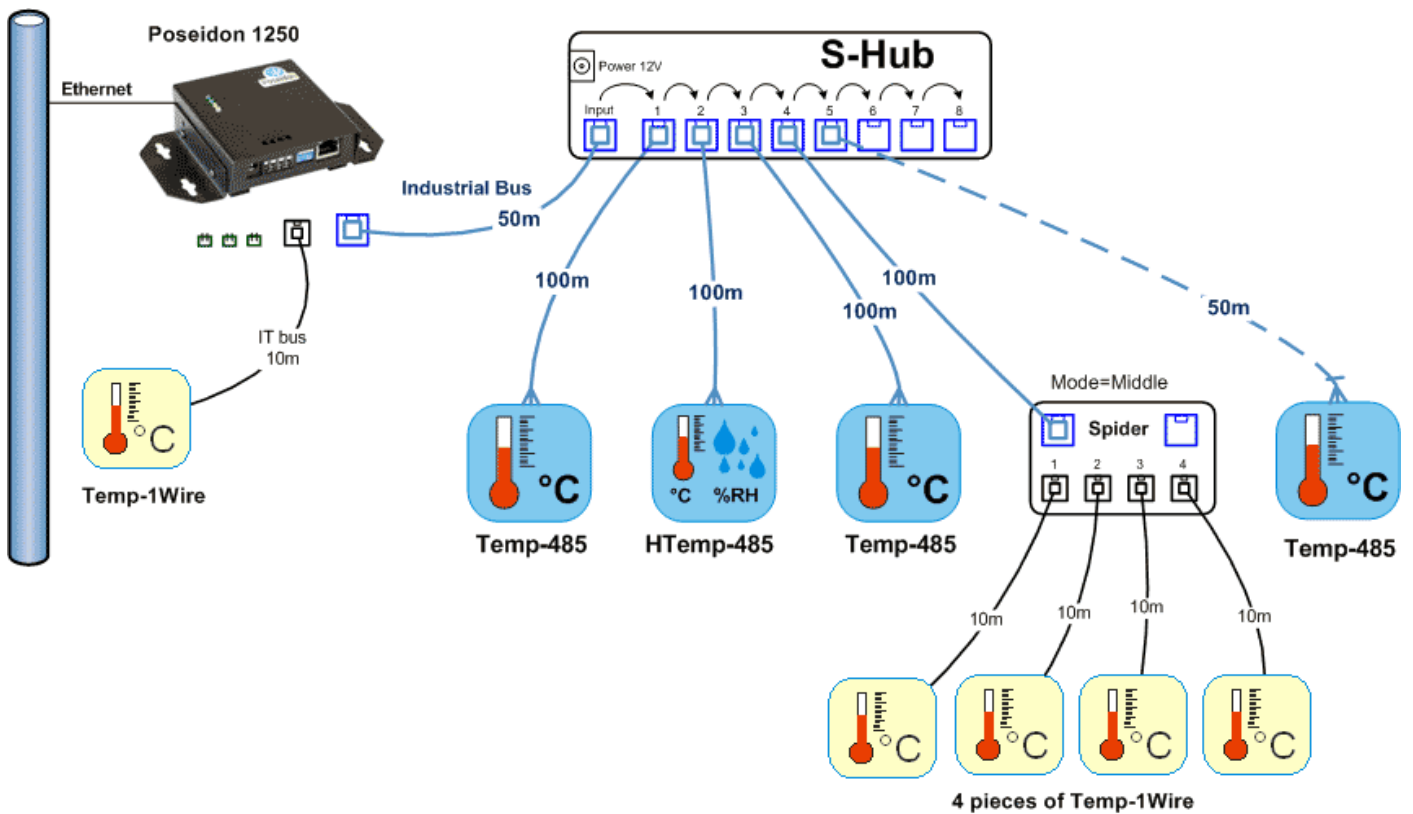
Poseidon 1250

Ethernet

S-Hub

Power 12V

Input 1 2 3 4 5 6 7 8

Industrial Bus

50m

100m

100m

100m

100m

50m

IT bus
10m

°C

Temp-1Wire

Mode=Middle

Spider

1 2 3 4

°C

Temp-485

°C %RH

HTemp-485

°C

Temp-485

°C

Temp-485

10m

10m

10m

10m

°C

°C

°C

°C

4 pieces of Temp-1Wire